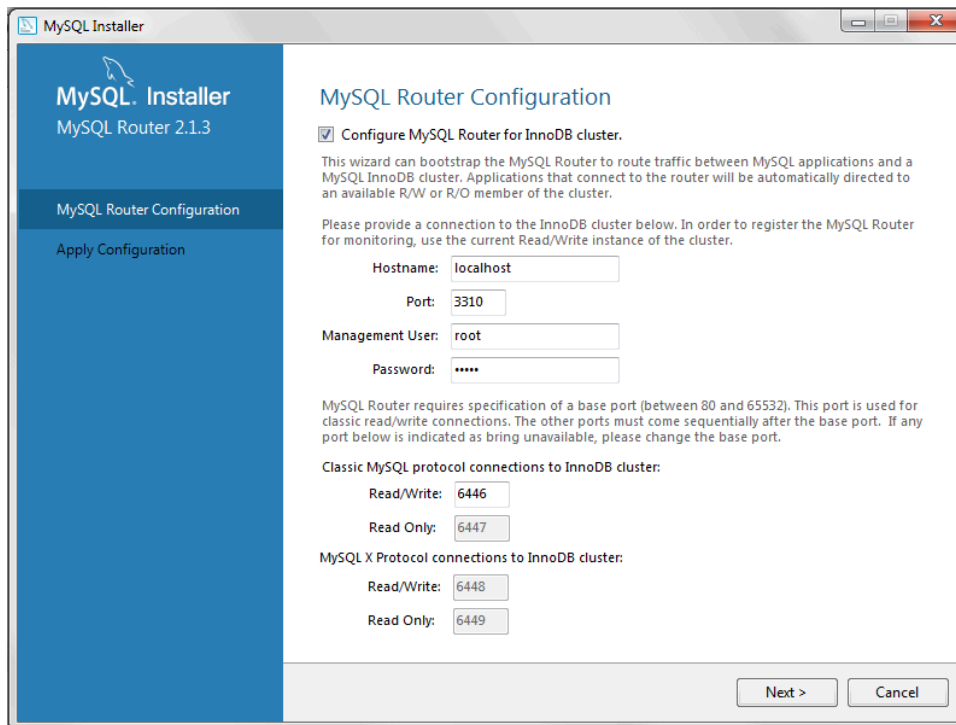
MySQL Installer

MySQL. Installer
MySQL Router 2.1.3

MySQL Router Configuration

Apply Configuration

MySQL Router Configuration

Configure MySQL Router for InnoDB cluster.

This wizard can bootstrap the MySQL Router to route traffic between MySQL applications and a MySQL InnoDB cluster. Applications that connect to the router will be automatically directed to an available R/W or R/O member of the cluster.

Please provide a connection to the InnoDB cluster below. In order to register the MySQL Router for monitoring, use the current Read/Write instance of the cluster.

Hostname: localhost

Port: 3310

Management User: root

Password: •••••

MySQL Router requires specification of a base port (between 80 and 65532). This port is used for classic read/write connections. The other ports must come sequentially after the base port. If any port below is indicated as bring unavailable, please change the base port.

Classic MySQL protocol connections to InnoDB cluster:

Read/Write: 6446

Read Only: 6447

MySQL X Protocol connections to InnoDB cluster:

Read/Write: 6448

Read Only: 6449

Next >

Cancel